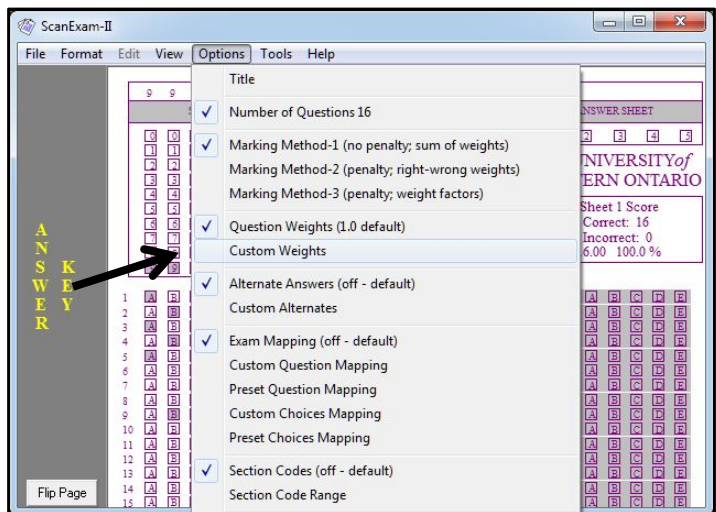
ScanExam-II

File Format Edit View Options Tools Help

Title

Number of Questions 16

Marking Method-1 (no penalty; sum of weights)

Marking Method-2 (penalty; right-wrong weights)

Marking Method-3 (penalty; weight factors)

Question Weights (1.0 default)

Custom Weights

Alternate Answers (off - default)

Custom Alternates

Exam Mapping (off - default)

Custom Question Mapping

Preset Question Mapping

Custom Choices Mapping

Preset Choices Mapping

Section Codes (off - default)

Section Code Range

ANSWER KEY

Flip Page

9 9

0 0
1 1
2 2
3 3
4 4
5 5
6 6
7 7
9

1 A B
2 A B
3 A B
4 A B
5 A B
6 A B
7 A B
8 A B
9 A B
10 A B
11 A B
12 A B
13 A B
14 A B
15 A B

NSWER SHEET

2 3 4 5

NIVERSITY of
ERN ONTARIO

Sheet 1 Score
Correct: 16
Incorrect: 0
6.00 100.0 %

A B C D E
A B C D E
A B C D E
A B C D E
A B C D E
A B C D E
A B C D E
A B C D E
A B C D E
A B C D E
A B C D E
A B C D E
A B C D E
A B C D E
A B C D E